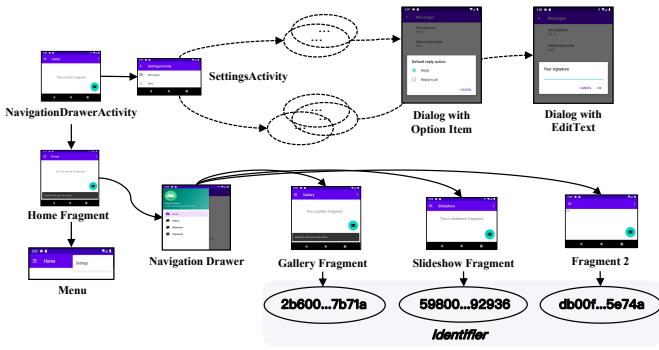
Home

This is home Fragment

SettingsActivity

Messages

Sync

Messages

Default reply action

Reply

Reply to all

CANCEL

Messages

Your signature

CANCEL OK

SettingsActivity

NavigationDrawerActivity

Dialog with Option Item

Dialog with EditText

This is home Fragment

Home Fragment

Home

Gallery

Slideshow

Fragment

Gallery

This is gallery Fragment

Slideshow

This is slideshow Fragment

Home

Settings

Navigation Drawer

Gallery Fragment

Slideshow Fragment

Fragment 2

Menu

2b600...7b71a

59800...92936

db00f...5e74a

Identifier